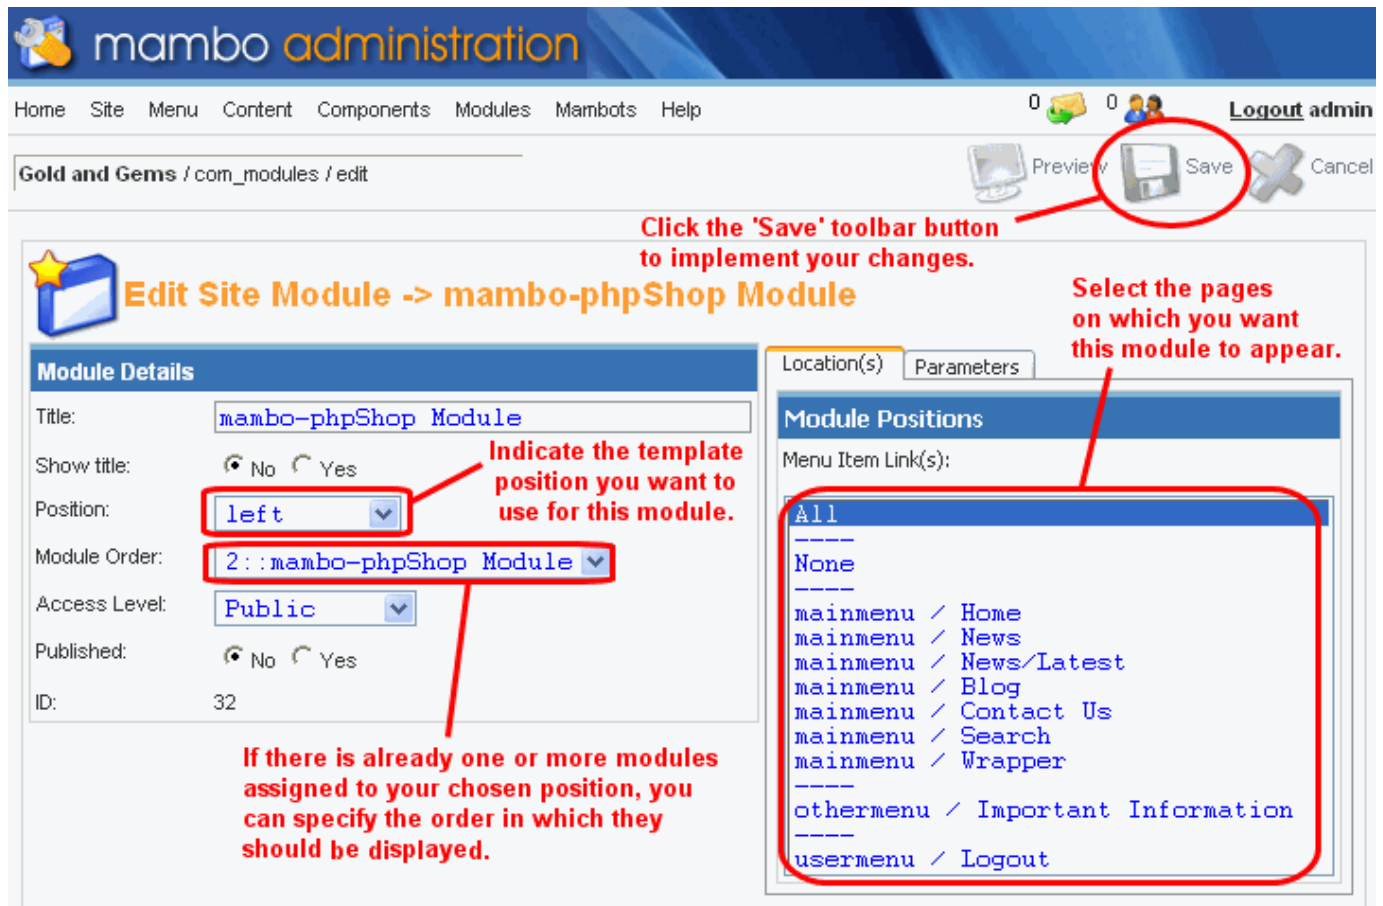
mambo administration

Home Site Menu Content Components Modules Mambots Help

0 0 Logout admin

Gold and Gems / com_modules / edit

Preview Save Cancel

Click the 'Save' toolbar button to implement your changes.

Edit Site Module -> mambo-phpShop Module

Select the pages on which you want this module to appear.

Module Details

Title: mambo-phpShop Module

Show title: No Yes

Position: left

Module Order: 2::mambo-phpShop Module

Access Level: Public

Published: No Yes

ID: 32

Indicate the template position you want to use for this module.

Location(s) Parameters

Module Positions

Menu Item Link(s):

All
----
None
----
mainmenu / Home
mainmenu / News
mainmenu / News/Latest
mainmenu / Blog
mainmenu / Contact Us
mainmenu / Search
mainmenu / Wrapper
----
othermenu / Important Information
----
usermenu / Logout

If there is already one or more modules assigned to your chosen position, you can specify the order in which they should be displayed.